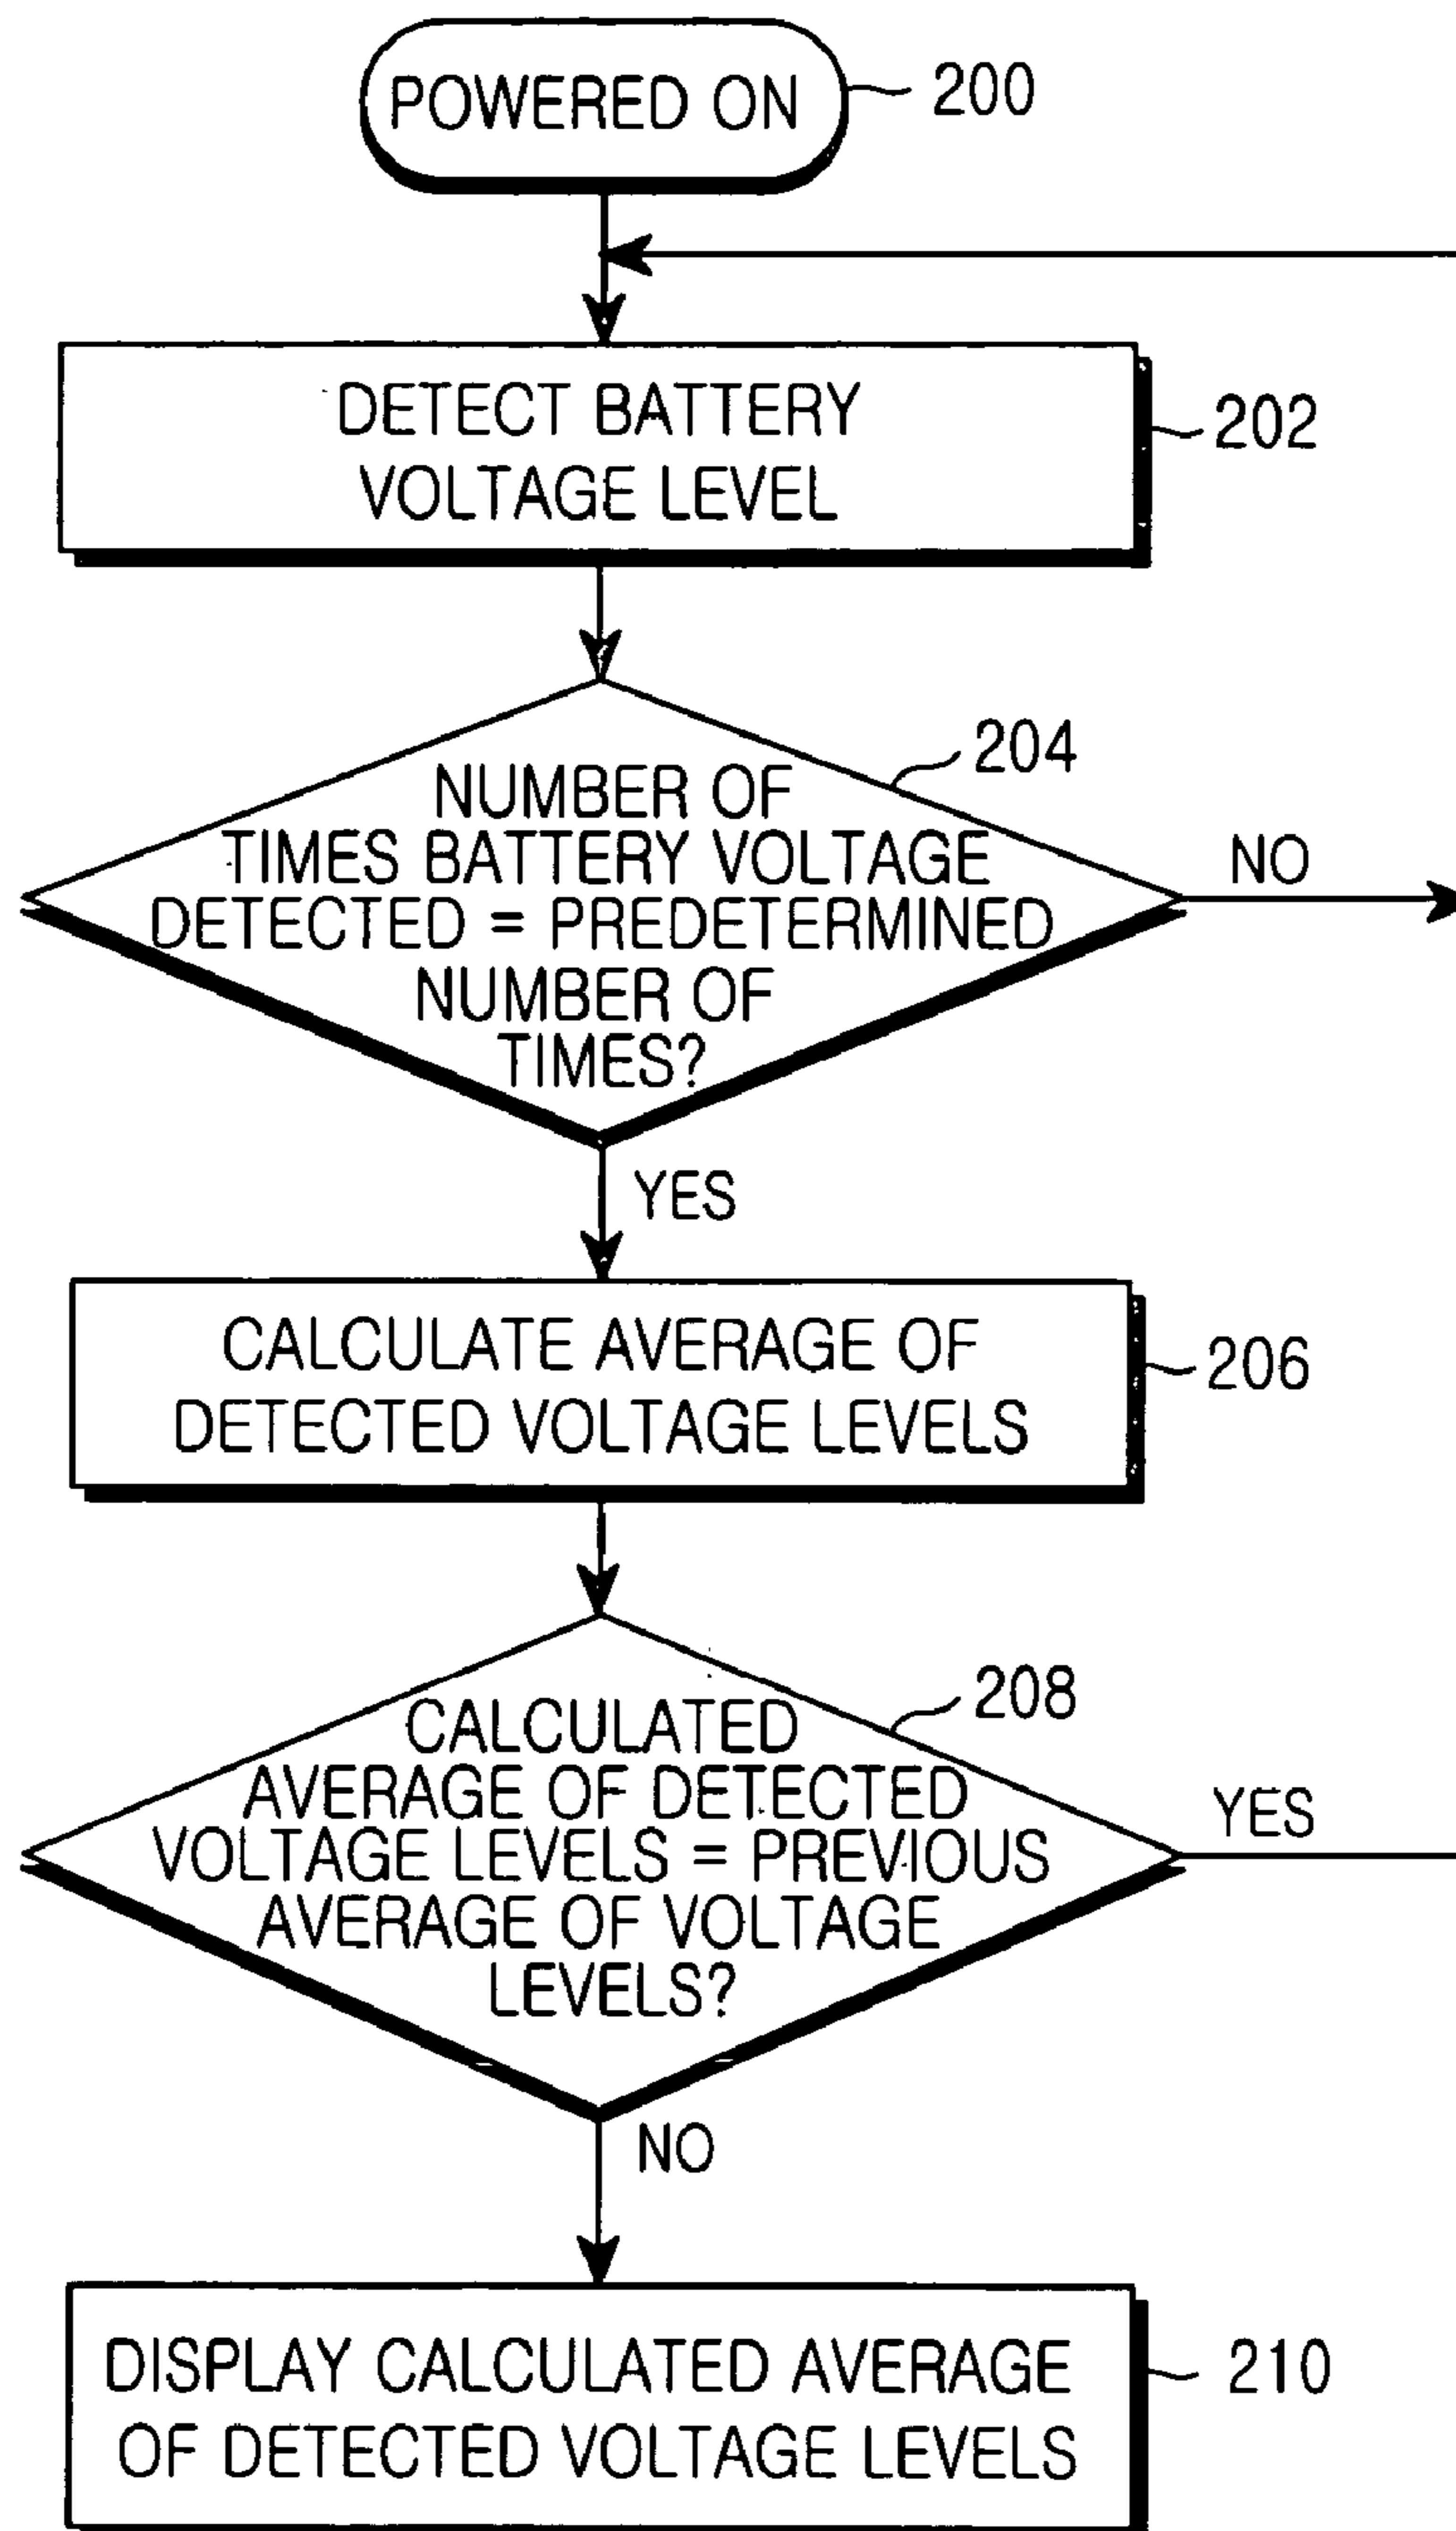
POWERED ON
200

DETECT BATTERY VOLTAGE LEVEL
202

NUMBER OF TIMES BATTERY VOLTAGE DETECTED = PREDETERMINED NUMBER OF TIMES?
204

NO

YES

CALCULATE AVERAGE OF DETECTED VOLTAGE LEVELS
206

CALCULATED AVERAGE OF DETECTED VOLTAGE LEVELS = PREVIOUS AVERAGE OF VOLTAGE LEVELS?
208

YES

NO

DISPLAY CALCULATED AVERAGE OF DETECTED VOLTAGE LEVELS
210